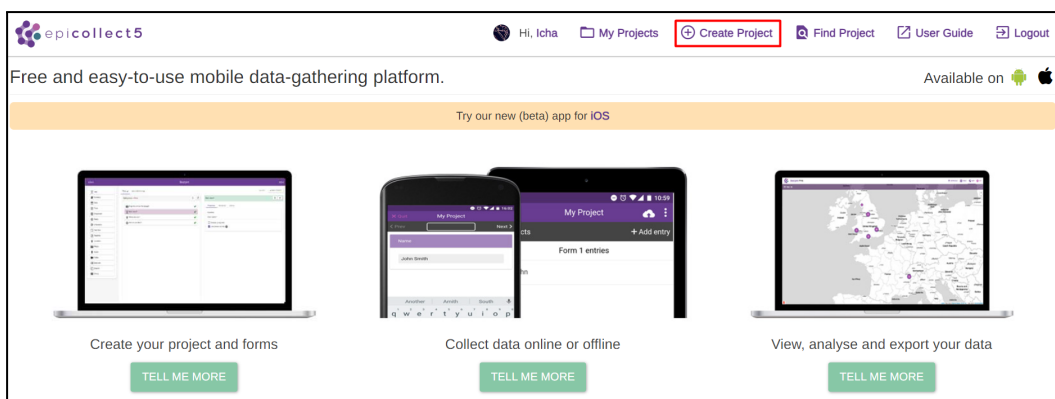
epicollect5

Hi, Icha My Projects Create Project Find Project User Guide Logout

Free and easy-to-use mobile data-gathering platform.

Available on

Try our new (beta) app for iOS

My Project

Name

John Smith

q w e r t y u i o p

10:59

My Project

cts

+ Add entry

Form 1 entries

hn

Create your project and forms

TELL ME MORE

Collect data online or offline

TELL ME MORE

View, analyse and export your data

TELL ME MORE